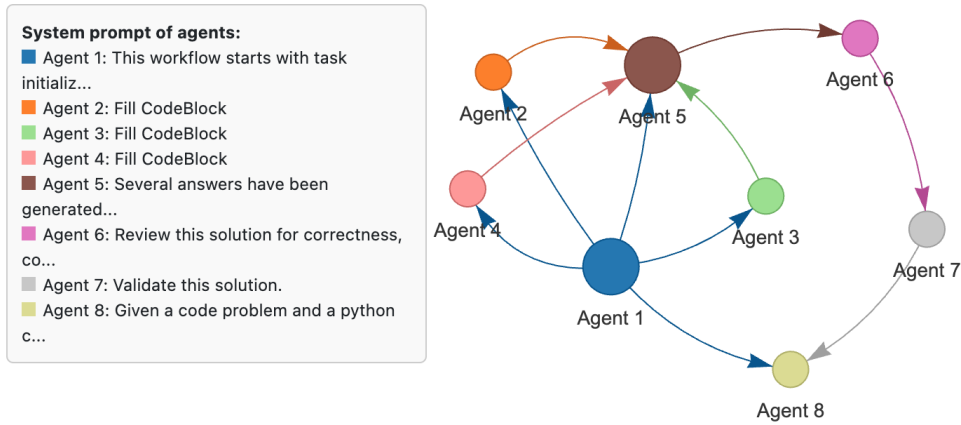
System prompt of agents:
Agent 1: This workflow starts with task initializ...
Agent 2: Fill CodeBlock
Agent 3: Fill CodeBlock
Agent 4: Fill CodeBlock
Agent 5: Several answers have been generated...
Agent 6: Review this solution for correctness, co...
Agent 7: Validate this solution.
Agent 8: Given a code problem and a python c...

Agent 2
Agent 5
Agent 6
Agent 4
Agent 3
Agent 7
Agent 1
Agent 8